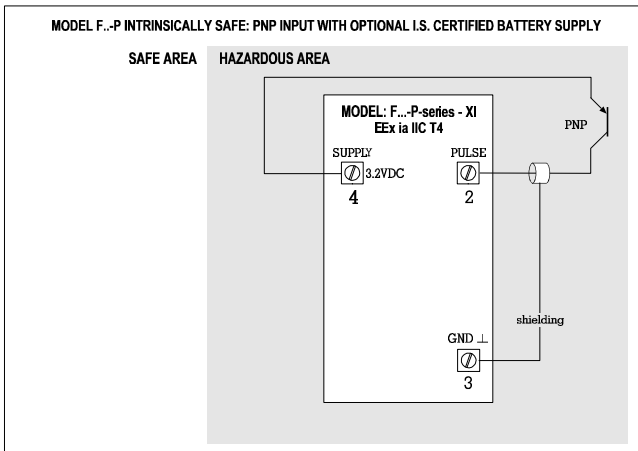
MODEL F..-P INTRINSICALLY SAFE: PNP INPUT WITH OPTIONAL I.S. CERTIFIED BATTERY SUPPLY

SAFE AREA

HAZARDOUS AREA

MODEL: F...-P-series - XI
EEx ia IIC T4

PNP

SUPPLY
3.2VDC
4

PULSE
2

shielding

GND ⊥
3